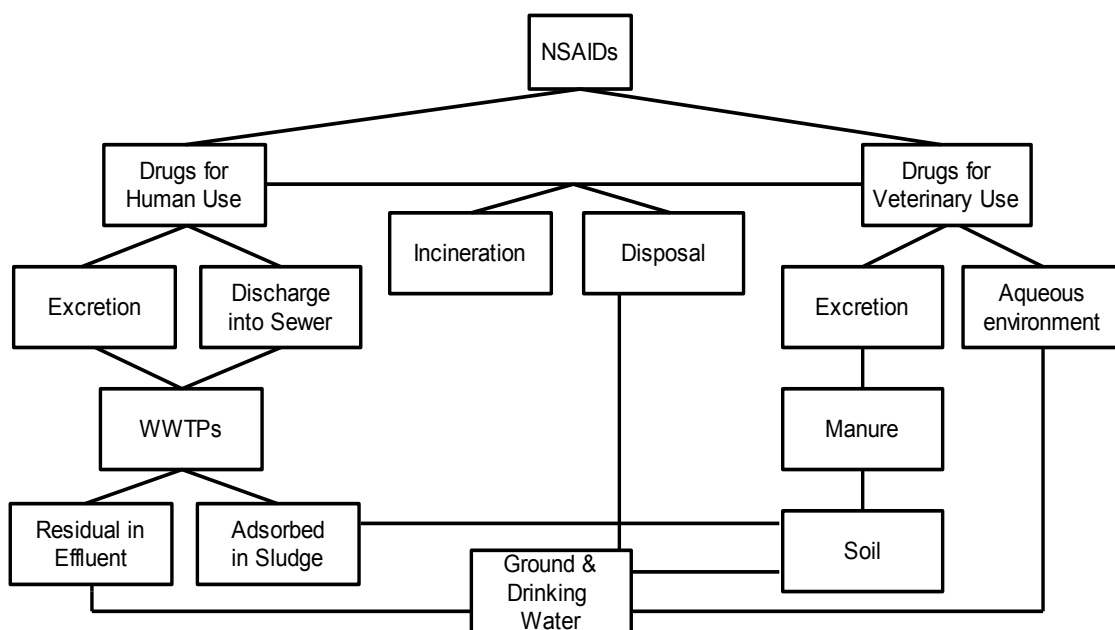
NSAIDs

Drugs for Human Use

Drugs for Veterinary Use

Incineration

Disposal

Excretion

Discharge into Sewer

Excretion

Aqueous environment

WWTPs

Manure

Residual in Effluent

Adsorbed in Sludge

Soil

Ground & Drinking Water